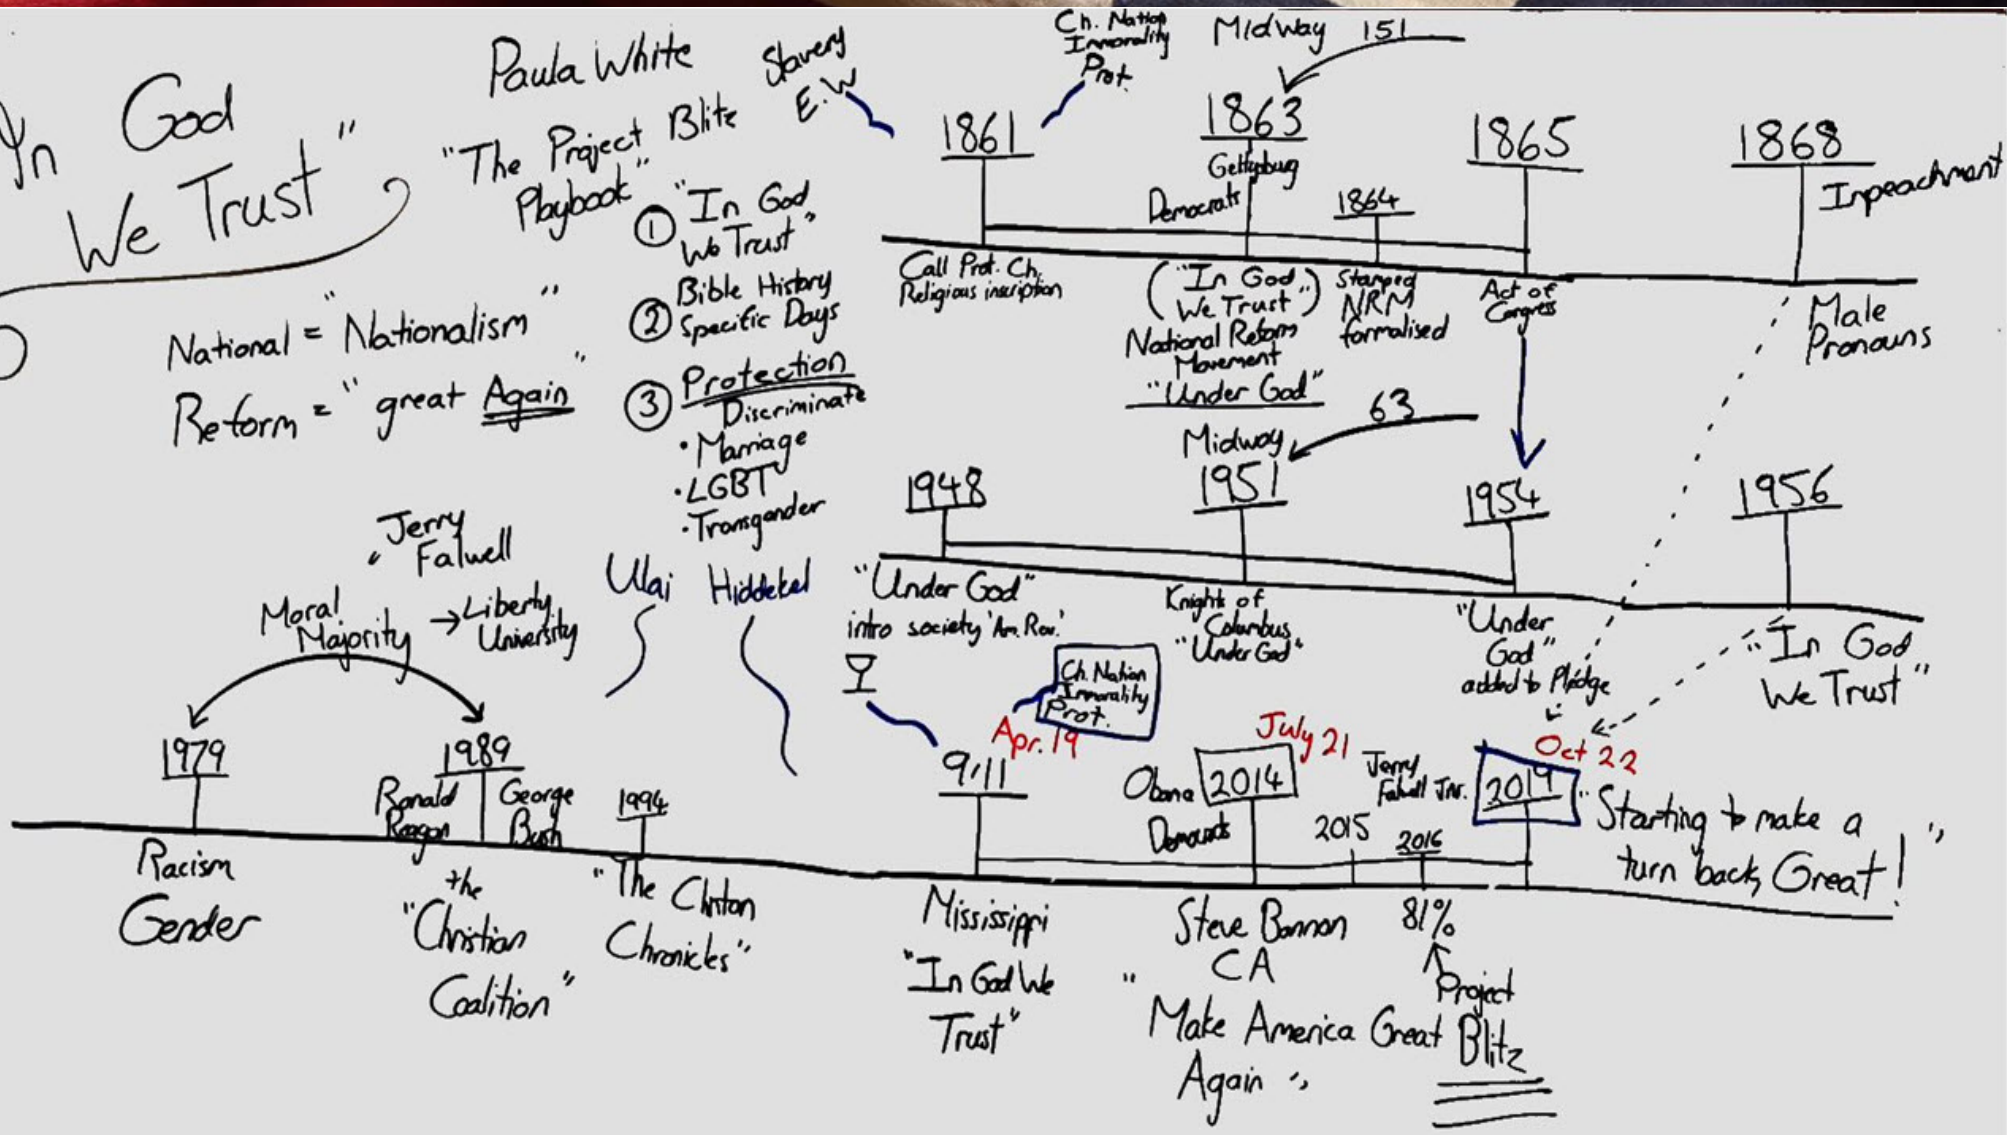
"In God We Trust"

Paula White

"The Project Blitz Playbook"

Slavery E.W.

Ch. Nation Immorality Prot.

Midway 151

1861

1863

1865

1868

Gettysburg

Democrats

1864

Impeachment

Call Prot. Ch. Religious inscription

("In God We Trust")

National Reform Movement

"Under God"

Stamped NRM formalised

Act of Congress

Male Pronouns

① "In God We Trust"

② Bible History Specific Days

③ Protection Discriminate
· Marriage
· LGBT
· Transgender

National = "Nationalism"

Reform = "great Again"

63

Midway 1951

1948

1954

1956

"Under God" intro society 'Am. Rev.'

Knights of Columbus "Under God"

"Under God" added to Pledge

"In God We Trust"

Jerry Falwell

Moral Majority → Liberty University

Ulai

Hiddekel

Ch. Nation Immorality Prot.

Apr. 19

July 21

Oct 22

1979

1989

Ronald Reagan

George Bush

1994

9/11

Obama

2014

Democrats

Jerry Falwell Jnr.

2019

2015

2016

"Starting to make a turn back Great!"

Racism

Gender

the "Christian Coalition"

"The Clinton Chronicles"

Mississippi "In God We Trust"

Steve Bannon CA

"Make America Great Again"

81%

Project Blitz